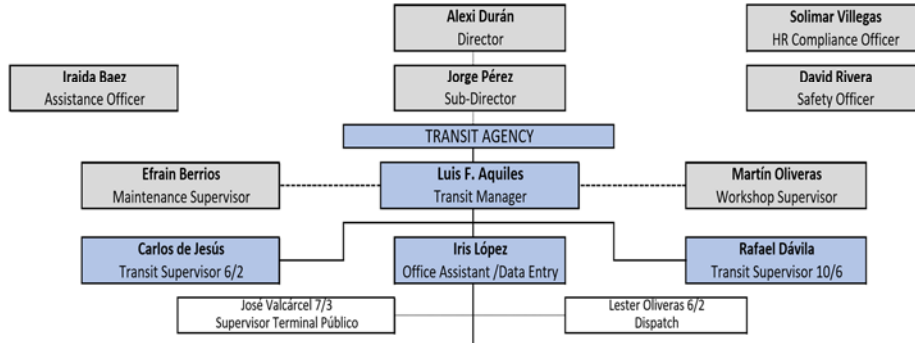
Alexi Durán
Director

Solimar Villegas
HR Compliance Officer

Iraida Baez
Assistance Officer

Jorge Pérez
Sub-Director

David Rivera
Safety Officer

TRANSIT AGENCY

Efrain Berrios
Maintenance Supervisor

Luis F. Aquiles
Transit Manager

Martín Oliveras
Workshop Supervisor

Carlos de Jesús
Transit Supervisor 6/2

Iris López
Office Assistant /Data Entry

Rafael Dávila
Transit Supervisor 10/6

José Valcárcel 7/3
Supervisor Terminal Público

Lester Oliveras 6/2
Dispatch